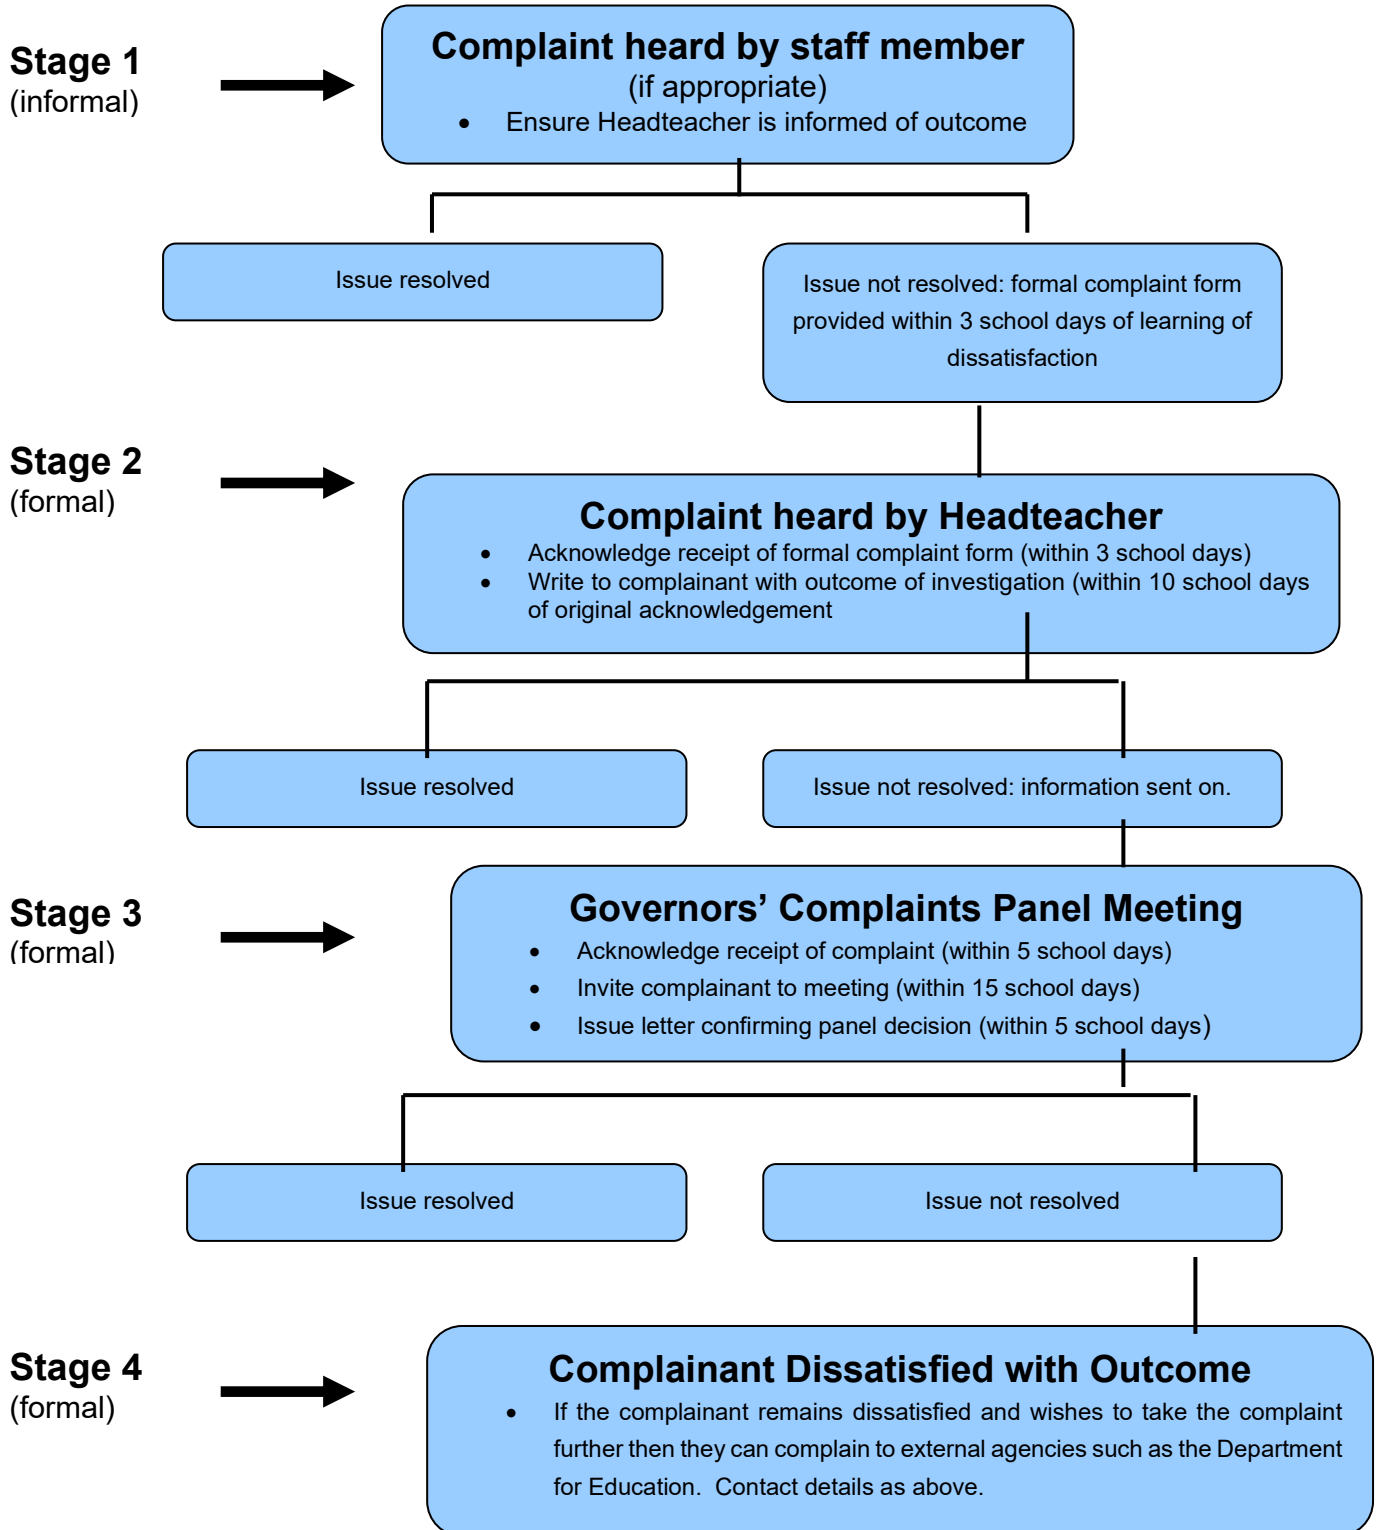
Stage 1
(informal)

Complaint heard by staff member
(if appropriate)
- Ensure Headteacher is informed of outcome

Issue resolved

Issue not resolved: formal complaint form provided within 3 school days of learning of dissatisfaction

Stage 2
(formal)

Complaint heard by Headteacher
- Acknowledge receipt of formal complaint form (within 3 school days)
- Write to complainant with outcome of investigation (within 10 school days of original acknowledgement

Issue resolved

Issue not resolved: information sent on.

Stage 3
(formal)

Governors' Complaints Panel Meeting
- Acknowledge receipt of complaint (within 5 school days)
- Invite complainant to meeting (within 15 school days)
- Issue letter confirming panel decision (within 5 school days)

Issue resolved

Issue not resolved

Stage 4
(formal)

Complainant Dissatisfied with Outcome
- If the complainant remains dissatisfied and wishes to take the complaint further then they can complain to external agencies such as the Department for Education. Contact details as above.